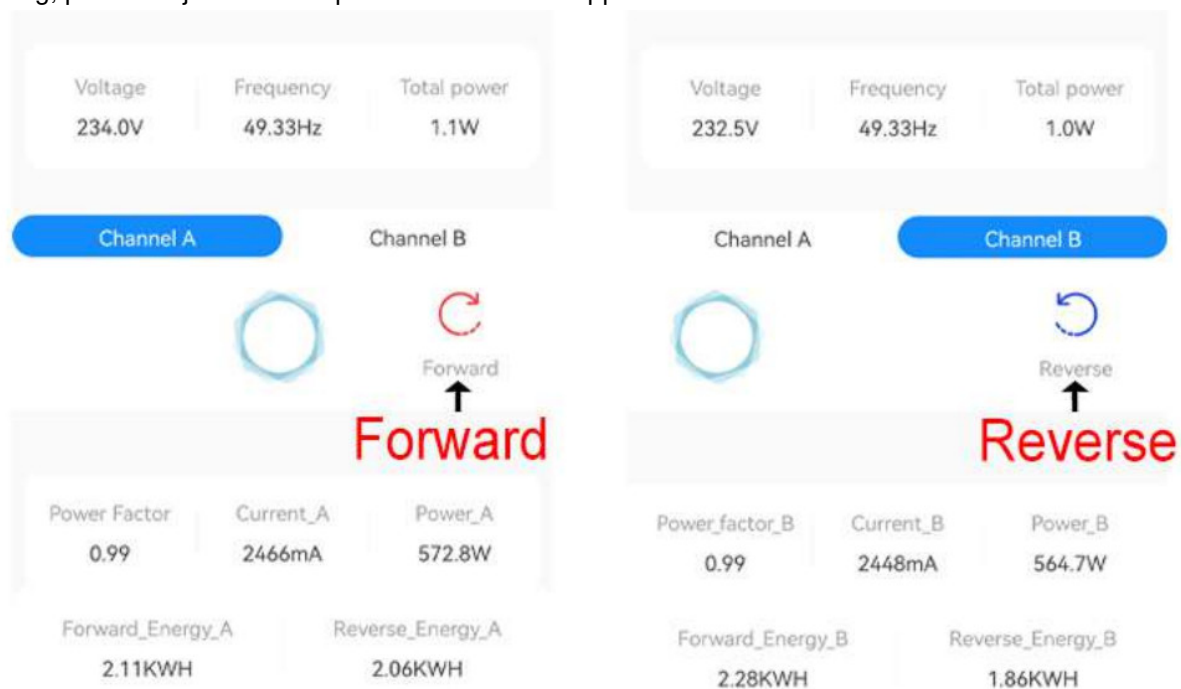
Voltage
234.0V

Frequency
49.33Hz

Total power
1.1W

Channel A

Channel B

Forward

Forward

Power Factor
0.99

Current_A
2466mA

Power_A
572.8W

Forward_Energy_A
2.11KWH

Reverse_Energy_A
2.06KWH

Voltage
232.5V

Frequency
49.33Hz

Total power
1.0W

Channel A

Channel B

Reverse

Reverse

Power_factor_B
0.99

Current_B
2448mA

Power_B
564.7W

Forward_Energy_B
2.28KWH

Reverse_Energy_B
1.86KWH